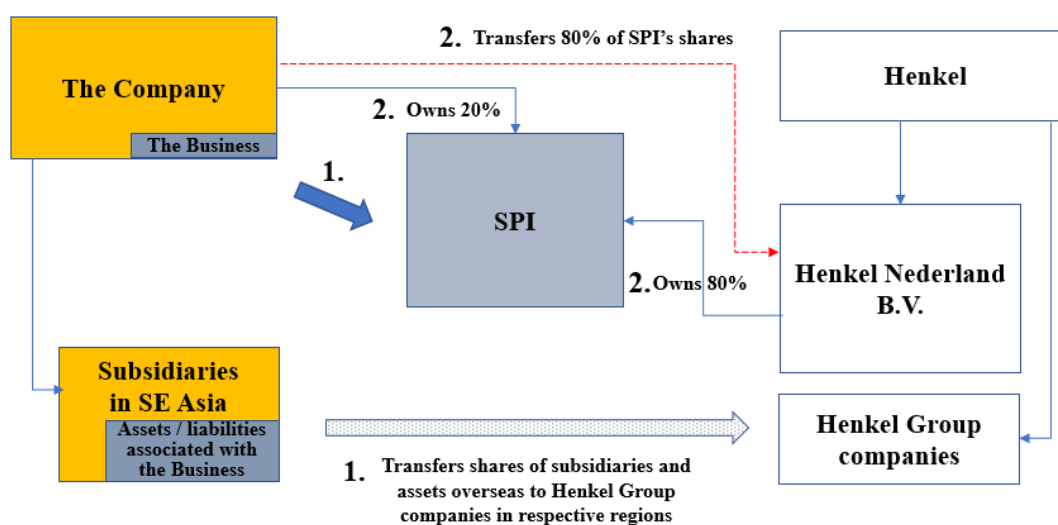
The Company

The Business

2. Transfers 80% of SPI's shares

Henkel

2. Owns 20%

1.

SPI

Henkel Nederland B.V.

2. Owns 80%

Subsidiaries in SE Asia

Assets / liabilities associated with the Business

Henkel Group companies

1. Transfers shares of subsidiaries and assets overseas to Henkel Group companies in respective regions